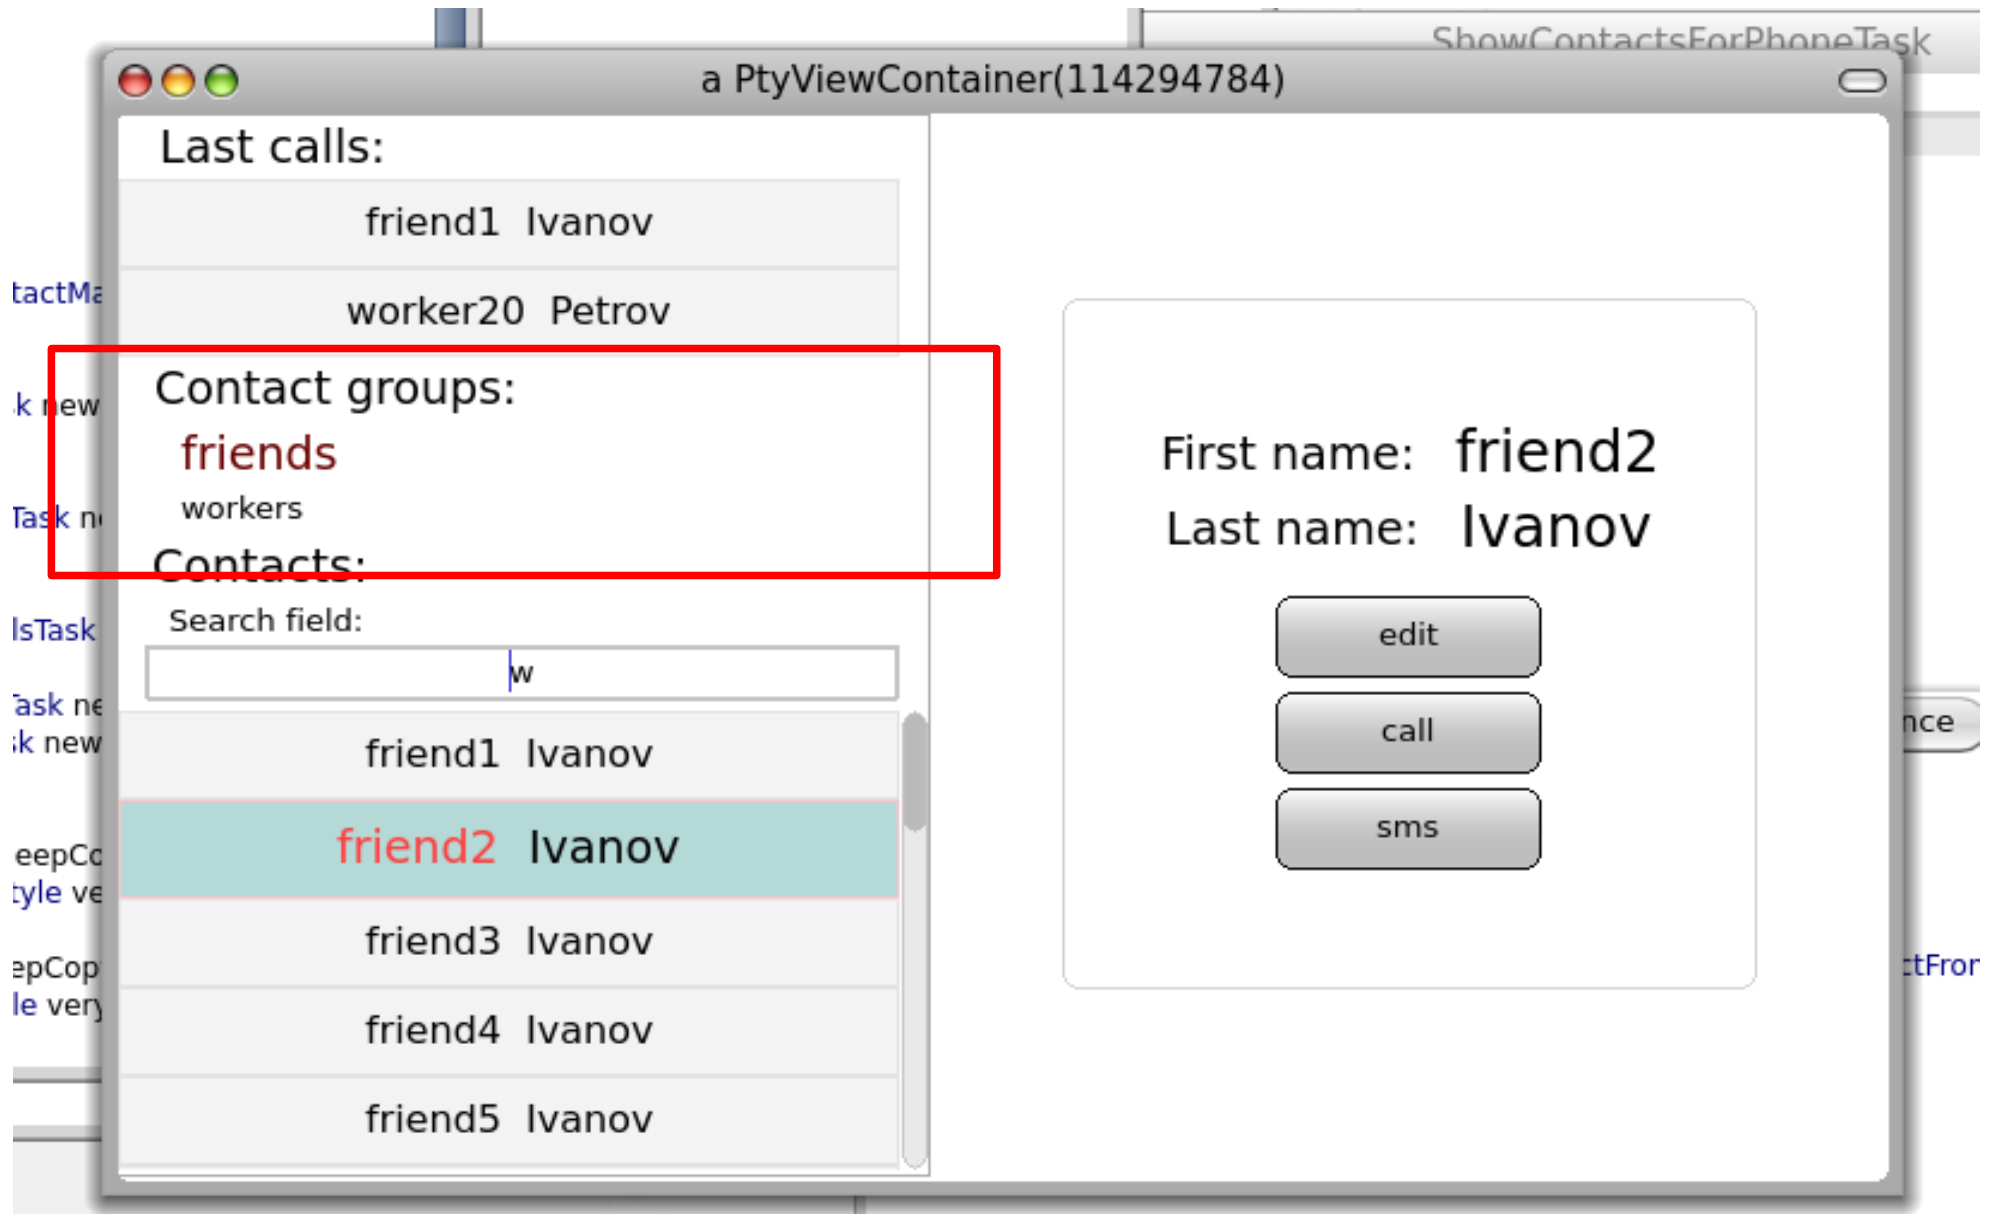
ShowContactsForPhoneTask

a PtyViewContainer(114294784)

Last calls:

friend1 Ivanov

worker20 Petrov

Contact groups:

friends

workers

Contacts:

Search field:

w

friend1 Ivanov

friend2 Ivanov

friend3 Ivanov

friend4 Ivanov

friend5 Ivanov

First name: friend2

Last name: Ivanov

edit

call

sms

tactMa
k new
Task n
lsTask
Task ne
k new
eepCo
tyle ve
epCop
le very

nce
tFror